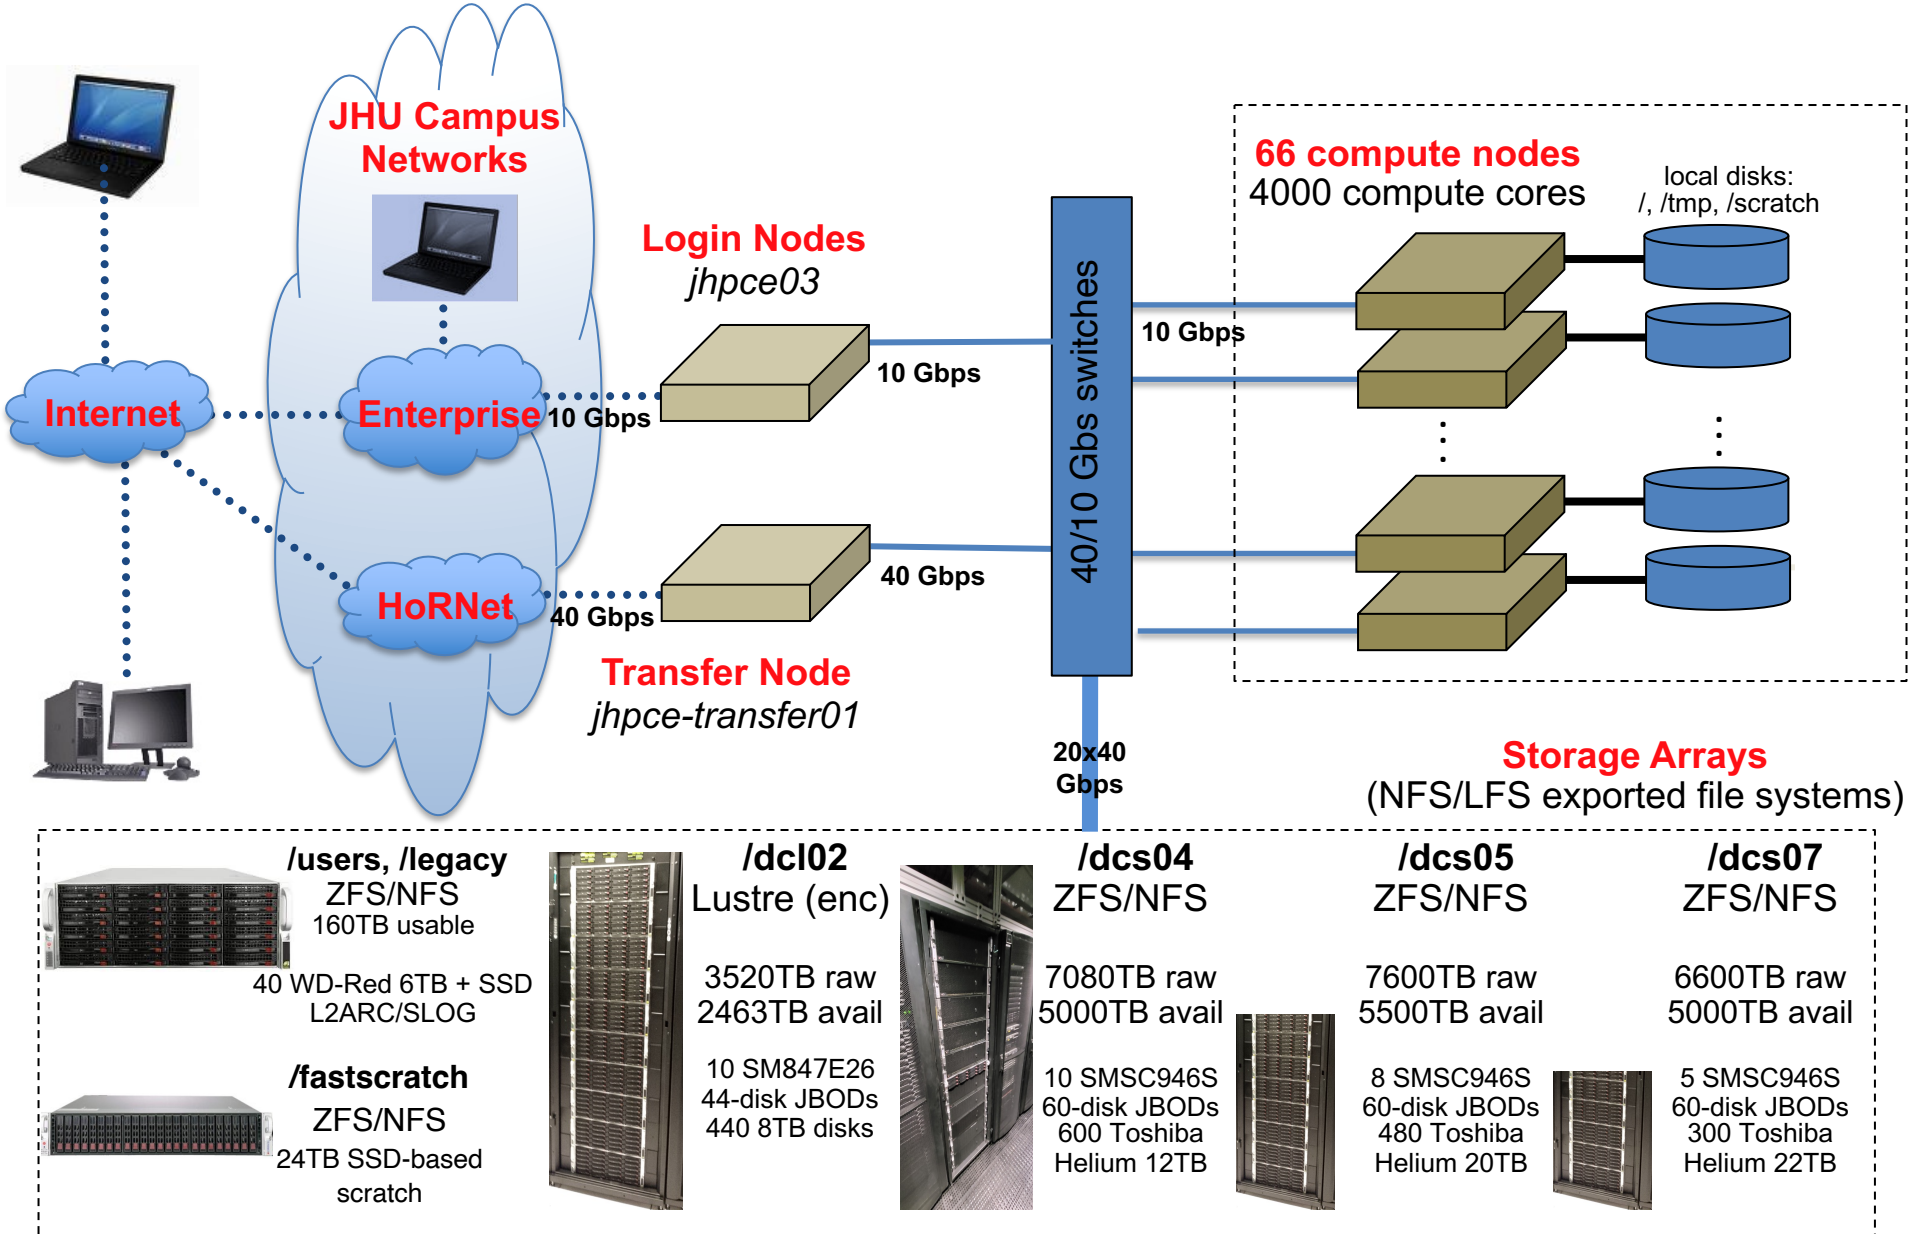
JHU Campus Networks

Internet

Enterprise

HoRNet

10 Gbps

40 Gbps

Login Nodes
jhpce03

10 Gbps

Transfer Node
jhpce-transfer01

40 Gbps

40/10 Gbs switches

10 Gbps

66 compute nodes
4000 compute cores

local disks:
/, /tmp, /scratch

20x40 Gbps

Storage Arrays
(NFS/LFS exported file systems)

/users, /legacy
ZFS/NFS
160TB usable

40 WD-Red 6TB + SSD
L2ARC/SLOG

/fastscratch
ZFS/NFS
24TB SSD-based scratch

/dcl02
Lustre (enc)

3520TB raw
2463TB avail

10 SM847E26
44-disk JBODs
440 8TB disks

/dcs04
ZFS/NFS

7080TB raw
5000TB avail

10 SMSC946S
60-disk JBODs
600 Toshiba
Helium 12TB

/dcs05
ZFS/NFS

7600TB raw
5500TB avail

8 SMSC946S
60-disk JBODs
480 Toshiba
Helium 20TB

/dcs07
ZFS/NFS

6600TB raw
5000TB avail

5 SMSC946S
60-disk JBODs
300 Toshiba
Helium 22TB